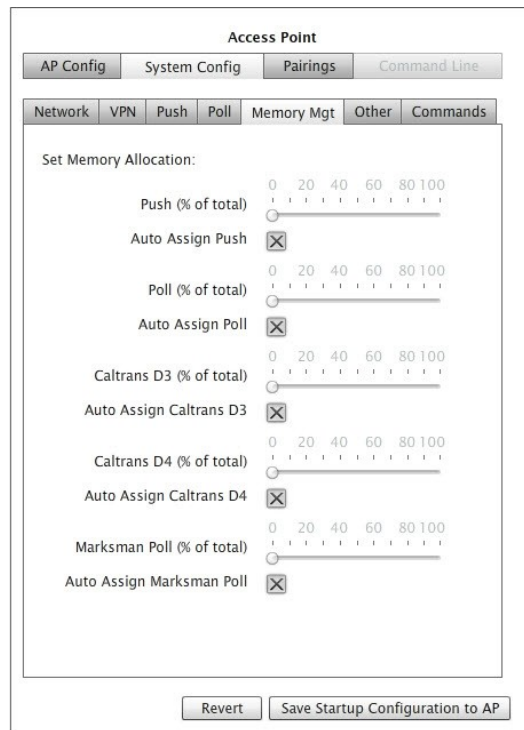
Access Point

AP Config | System Config | Pairings | Command Line

Network | VPN | Push | Poll | Memory Mgt | Other | Commands

Set Memory Allocation:

0 20 40 60 80 100
Push (% of total)

Auto Assign Push

0 20 40 60 80 100
Poll (% of total)

Auto Assign Poll

0 20 40 60 80 100
Caltrans D3 (% of total)

Auto Assign Caltrans D3

0 20 40 60 80 100
Caltrans D4 (% of total)

Auto Assign Caltrans D4

0 20 40 60 80 100
Marksman Poll (% of total)

Auto Assign Marksman Poll

Revert | Save Startup Configuration to AP